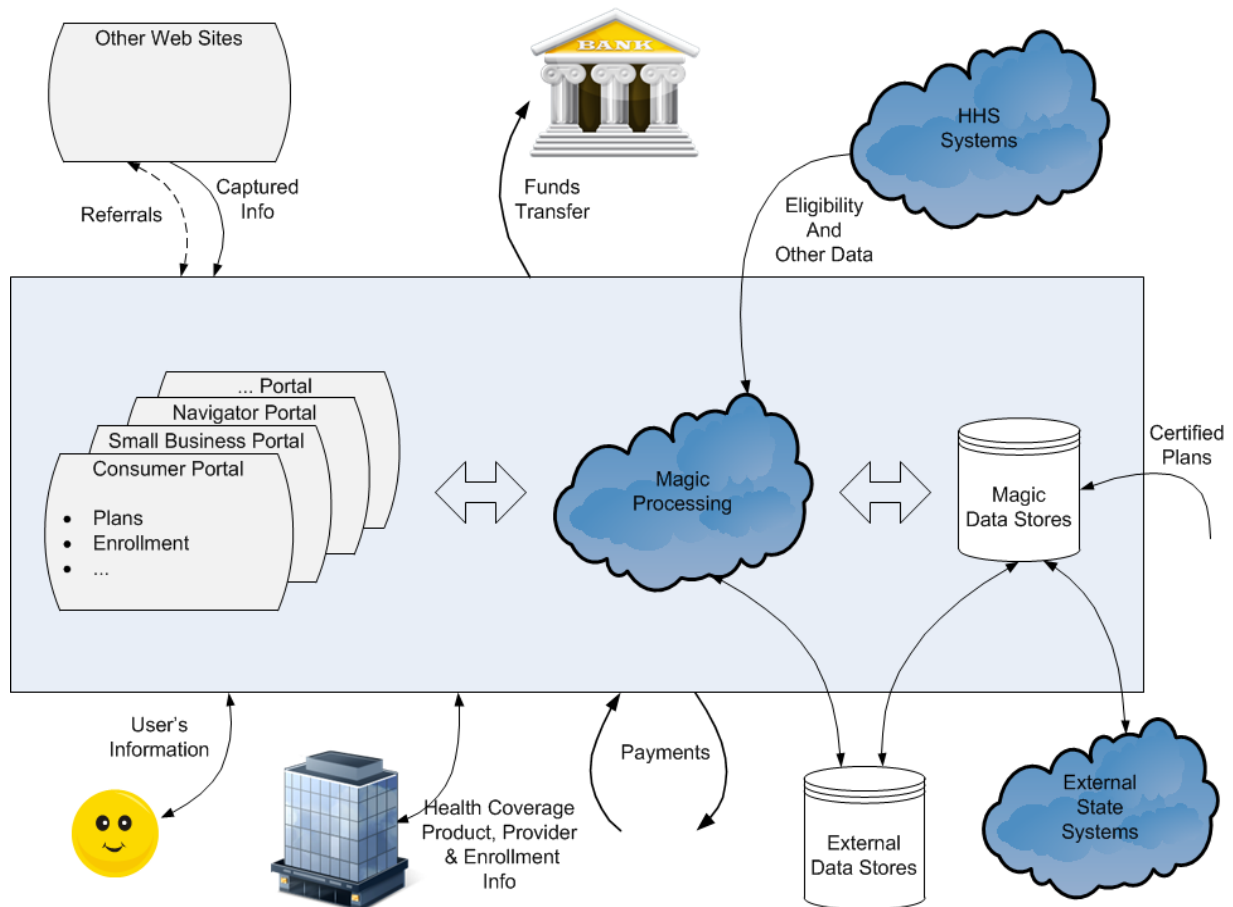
Other Web Sites

BANK

HHS Systems

Referrals

Captured Info

Funds Transfer

Eligibility And Other Data

... Portal

Navigator Portal

Small Business Portal

Consumer Portal

- Plans
- Enrollment
- ...

Magic Processing

Magic Data Stores

Certified Plans

User's Information

Health Coverage Product, Provider & Enrollment Info

Payments

External Data Stores

External State Systems